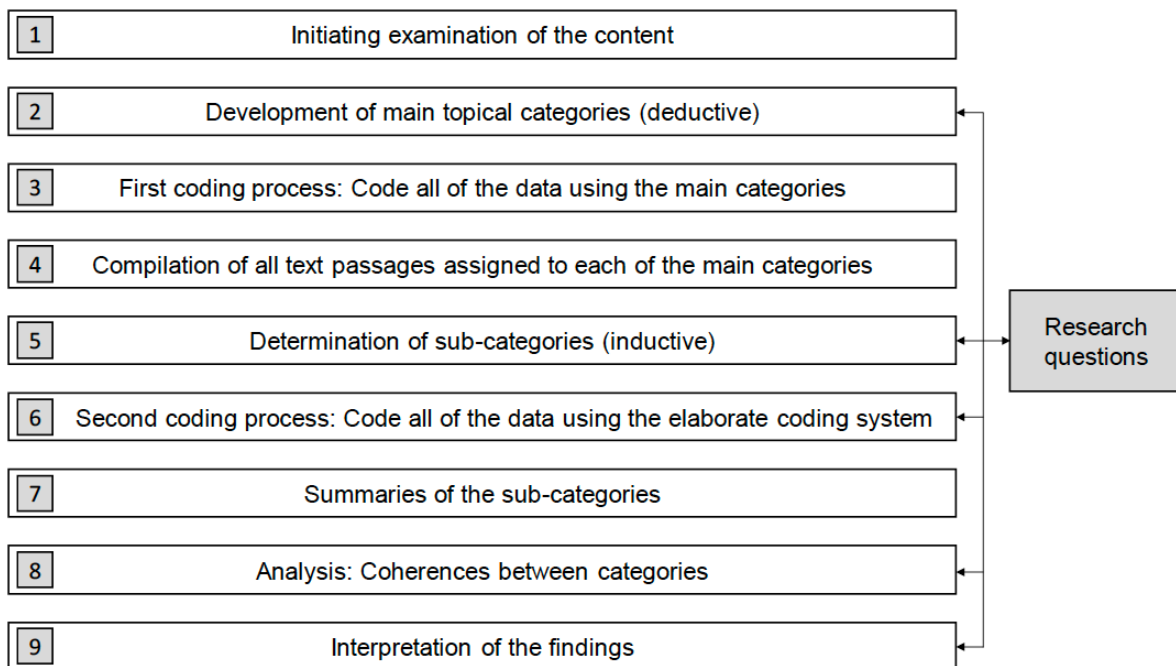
1 Initiating examination of the content

2 Development of main topical categories (deductive)

3 First coding process: Code all of the data using the main categories

4 Compilation of all text passages assigned to each of the main categories

5 Determination of sub-categories (inductive)

6 Second coding process: Code all of the data using the elaborate coding system

7 Summaries of the sub-categories

8 Analysis: Coherences between categories

9 Interpretation of the findings

Research questions